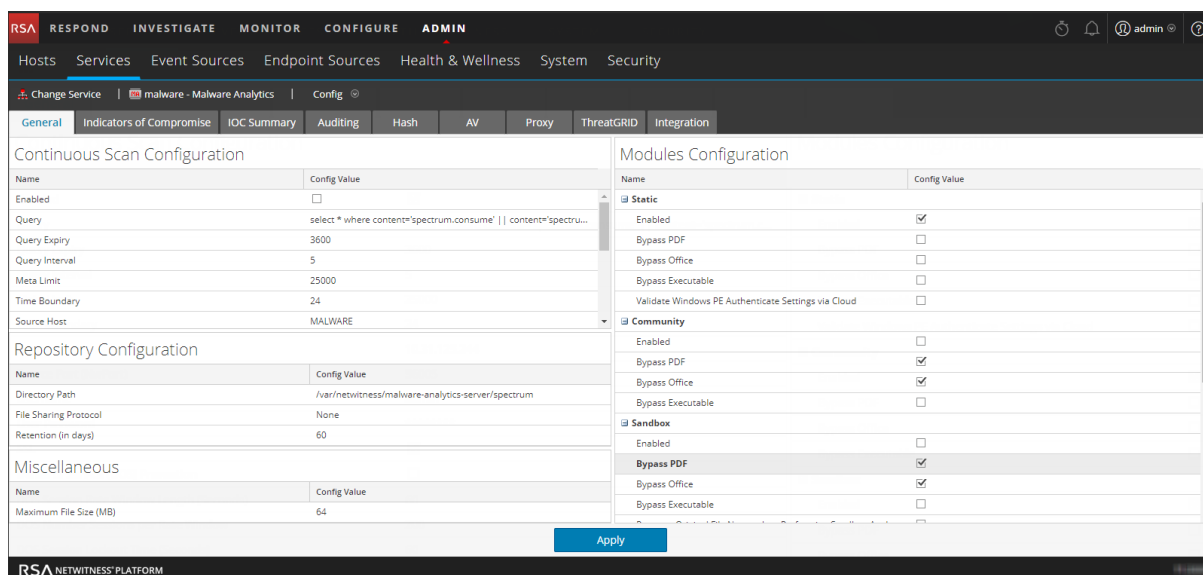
RSA RESPOND INVESTIGATE MONITOR CONFIGURE ADMIN admin

Hosts Services Event Sources Endpoint Sources Health & Wellness System Security

Change Service | malware - Malware Analytics | Config

General Indicators of Compromise IOC Summary Auditing Hash AV Proxy ThreatGRID Integration

Continuous Scan Configuration

| Name | Config Value |
|---|---|
| Enabled | ☐ |
| Query | select * where content='spectrum.consume' \|\| content='spectru... |
| Query Expiry | 3600 |
| Query Interval | 5 |
| Meta Limit | 25000 |
| Time Boundary | 24 |
| Source Host | MALWARE |

Repository Configuration

| Name | Config Value |
|---|---|
| Directory Path | /var/netwitness/malware-analytics-server/spectrum |
| File Sharing Protocol | None |
| Retention (in days) | 60 |

Miscellaneous

| Name | Config Value |
|---|---|
| Maximum File Size (MB) | 64 |

Modules Configuration

| Name | Config Value |
|---|---|
| Static | |
| Enabled | ☑ |
| Bypass PDF | ☐ |
| Bypass Office | ☐ |
| Bypass Executable | ☐ |
| Validate Windows PE Authenticate Settings via Cloud | ☐ |
| Community | |
| Enabled | ☐ |
| Bypass PDF | ☑ |
| Bypass Office | ☑ |
| Bypass Executable | ☐ |
| Sandbox | |
| Enabled | ☐ |
| Bypass PDF | ☑ |
| Bypass Office | ☑ |
| Bypass Executable | ☐ |
| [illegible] | ☐ |

Apply

RSA NETWITNESS® PLATFORM